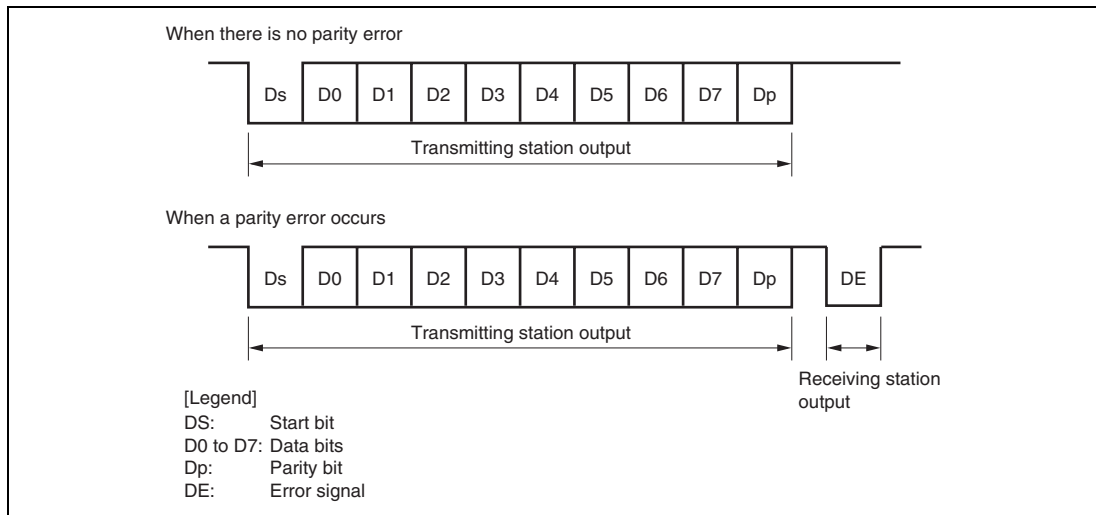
When there is no parity error

Ds D0 D1 D2 D3 D4 D5 D6 D7 Dp

Transmitting station output

When a parity error occurs

Ds D0 D1 D2 D3 D4 D5 D6 D7 Dp DE

Transmitting station output

Receiving station output

[Legend]
DS: Start bit
D0 to D7: Data bits
Dp: Parity bit
DE: Error signal